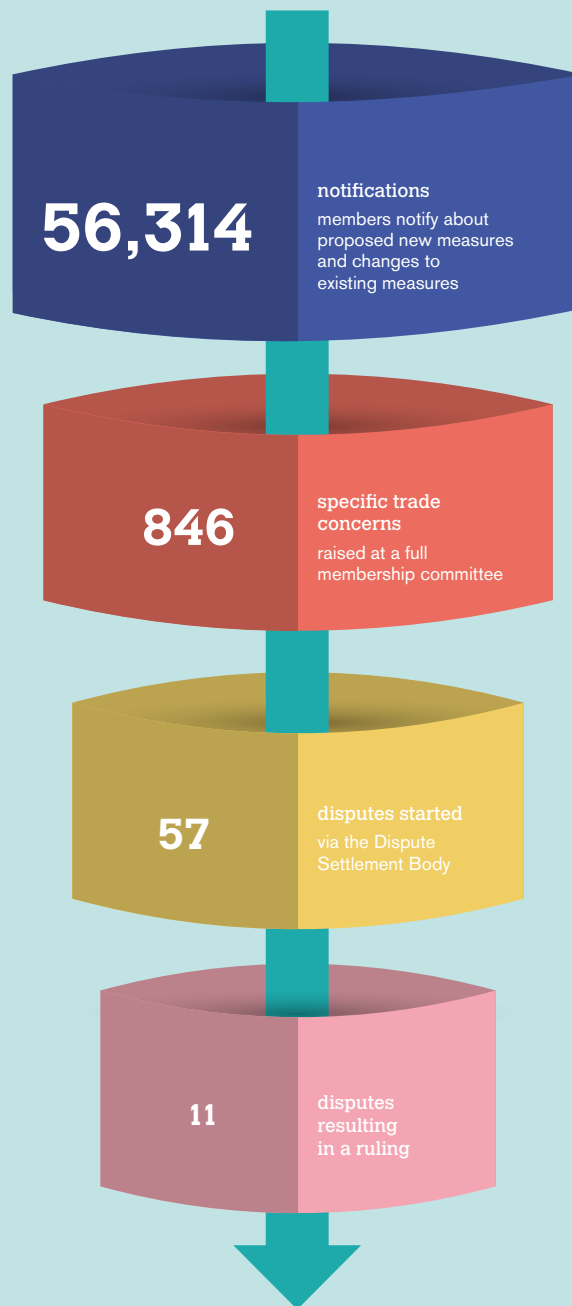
56,314

notifications

members notify about proposed new measures and changes to existing measures

846

specific trade concerns

raised at a full membership committee

57

disputes started

via the Dispute Settlement Body

11

disputes resulting in a ruling